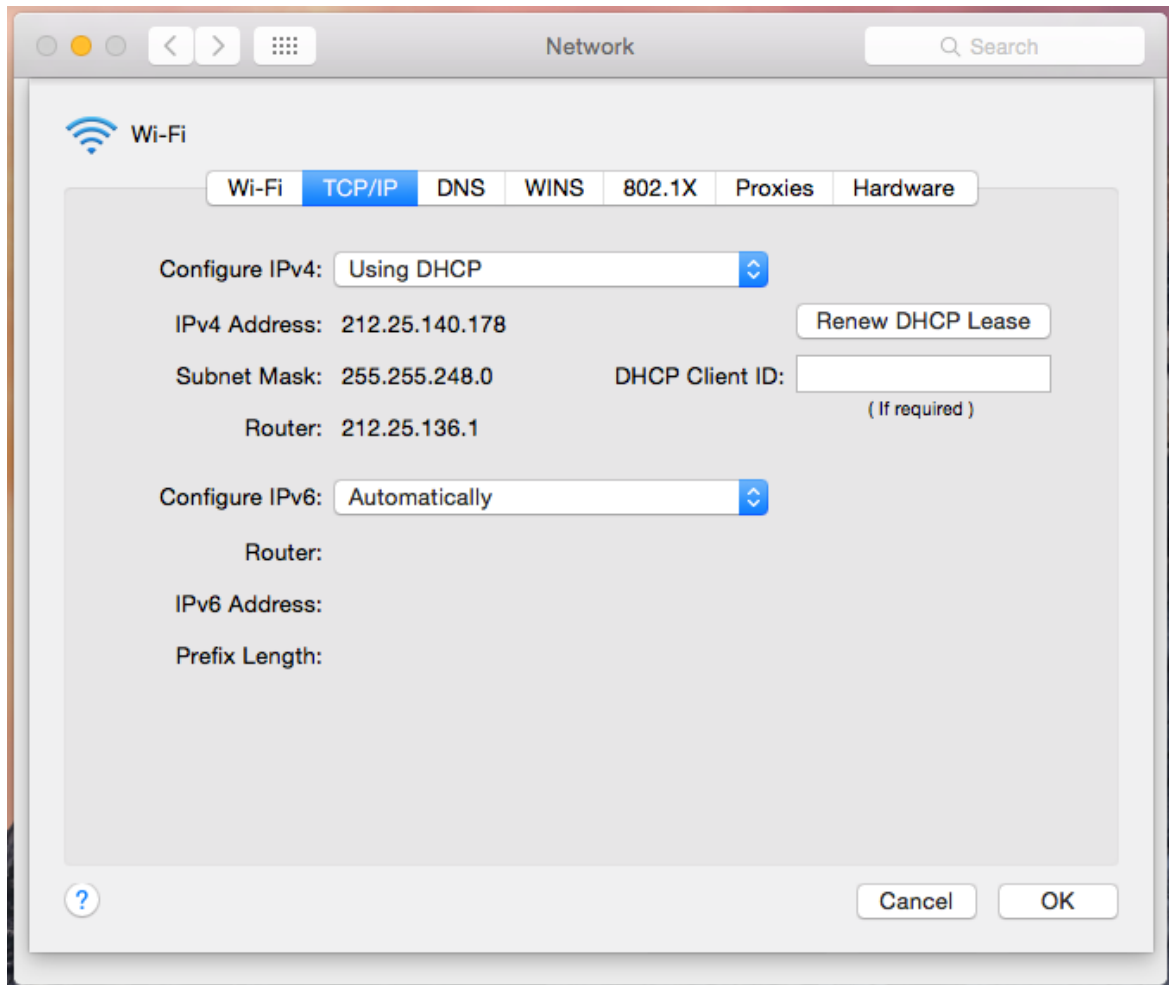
Network

Search

Wi-Fi

Wi-Fi | TCP/IP | DNS | WINS | 802.1X | Proxies | Hardware

Configure IPv4: Using DHCP

IPv4 Address: 212.25.140.178

Renew DHCP Lease

Subnet Mask: 255.255.248.0

DHCP Client ID:

( If required )

Router: 212.25.136.1

Configure IPv6: Automatically

Router:

IPv6 Address:

Prefix Length:

?

Cancel

OK